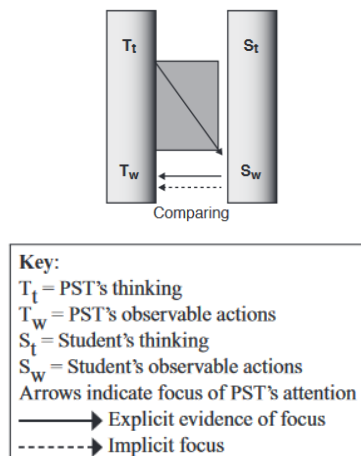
$T_t$

$S_t$

$T_w$

$S_w$

Comparing

Key:
$T_t$ = PST's thinking
$T_W$ = PST's observable actions
$S_t$ = Student's thinking
$S_W$ = Student's observable actions
Arrows indicate focus of PST's attention
Explicit evidence of focus
Implicit focus